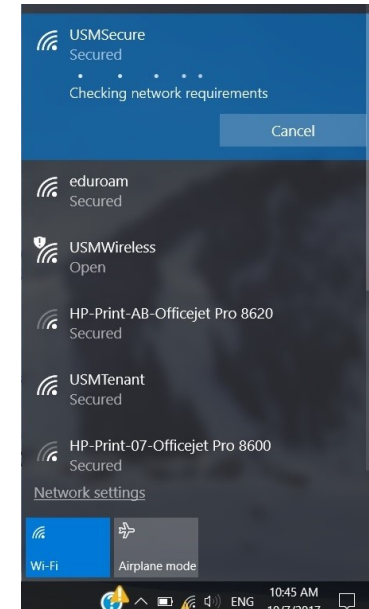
USMSecure
Secured

Checking network requirements

Cancel

eduroam
Secured

USMWireless
Open

HP-Print-AB-Officejet Pro 8620
Secured

USMTenant
Secured

HP-Print-07-Officejet Pro 8600
Secured

Network settings

Wi-Fi

Airplane mode

ENG 10:45 AM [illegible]